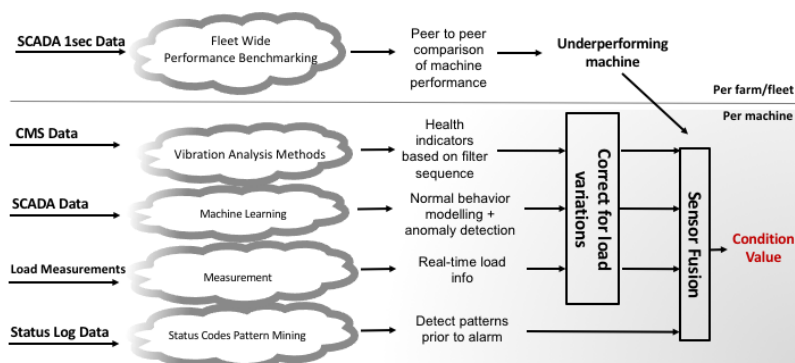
SCADA 1sec Data

Fleet Wide Performance Benchmarking

Peer to peer comparison of machine performance

Underperforming machine

Per farm/fleet

Per machine

CMS Data

Vibration Analysis Methods

Health indicators based on filter sequence

SCADA Data

Machine Learning

Normal behavior modelling + anomaly detection

Load Measurements

Measurement

Real-time load info

Status Log Data

Status Codes Pattern Mining

Detect patterns prior to alarm

Correct for load variations

Sensor Fusion

Condition Value